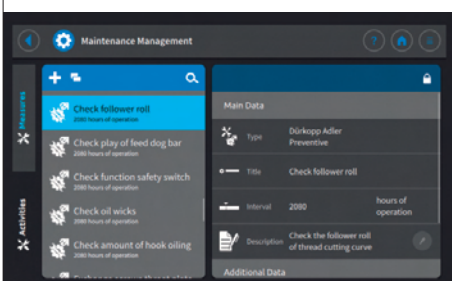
Maintenance Management

Measures

Activities

Check follower roll
2080 hours of operation

Check play of feed dog bar
2080 hours of operation

Check function safety switch
2080 hours of operation

Check oil wicks
2080 hours of operation

Check amount of hook oiling
2080 hours of operation

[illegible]

Main Data

Type Dürkopp Adler Preventive

Title Check follower roll

Interval 2080 hours of operation

Description Check the follower roll of thread cutting curve

Additional Data